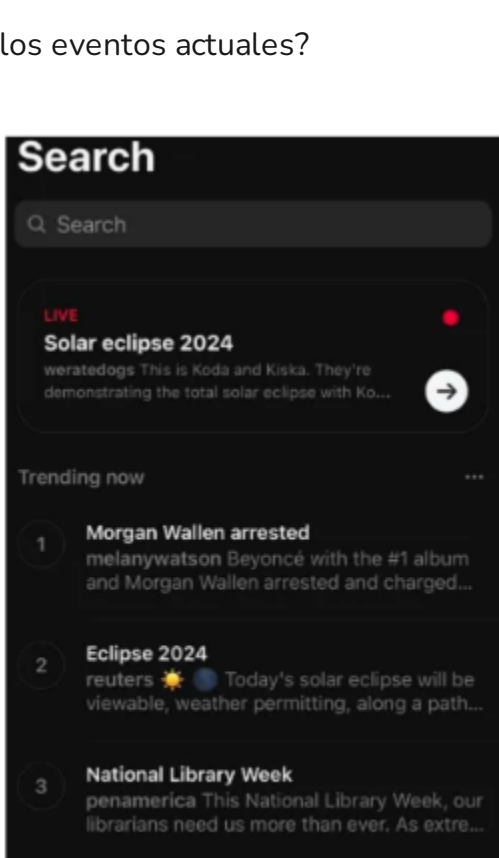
los eventos actuales?

Search

Search

LIVE
Solar eclipse 2024
weratedogs This is Koda and Kiska. They're demonstrating the total solar eclipse with Ko...

Trending now

1 Morgan Wallen arrested
melanywatson Beyoncé with the #1 album and Morgan Wallen arrested and charged...

2 Eclipse 2024
reuters ☀️ 🌑 Today's solar eclipse will be viewable, weather permitting, along a path...

3 National Library Week
penamerica This National Library Week, our librarians need us more than ever. As extre...